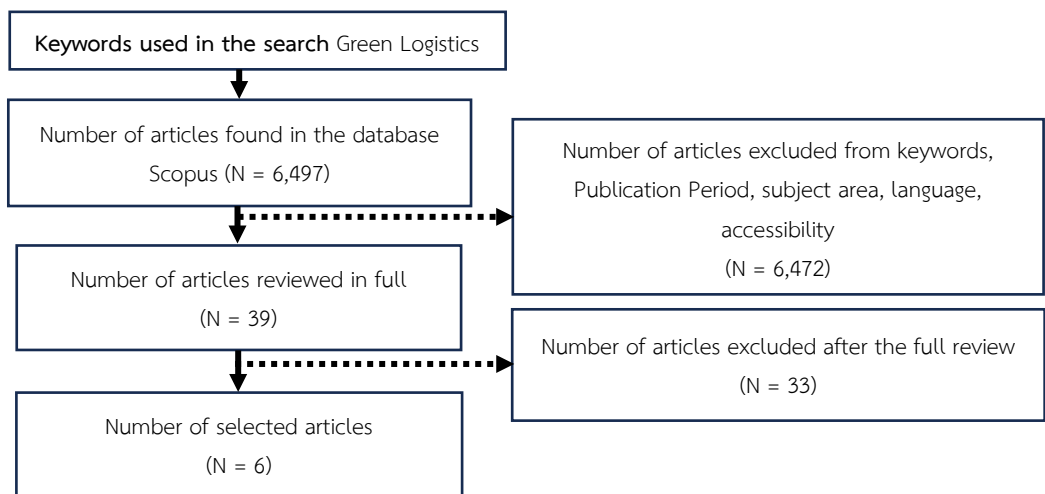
**Keywords used in the search** Green Logistics

Number of articles found in the database Scopus (N = 6,497)

Number of articles excluded from keywords, Publication Period, subject area, language, accessibility (N = 6,472)

Number of articles reviewed in full (N = 39)

Number of articles excluded after the full review (N = 33)

Number of selected articles (N = 6)